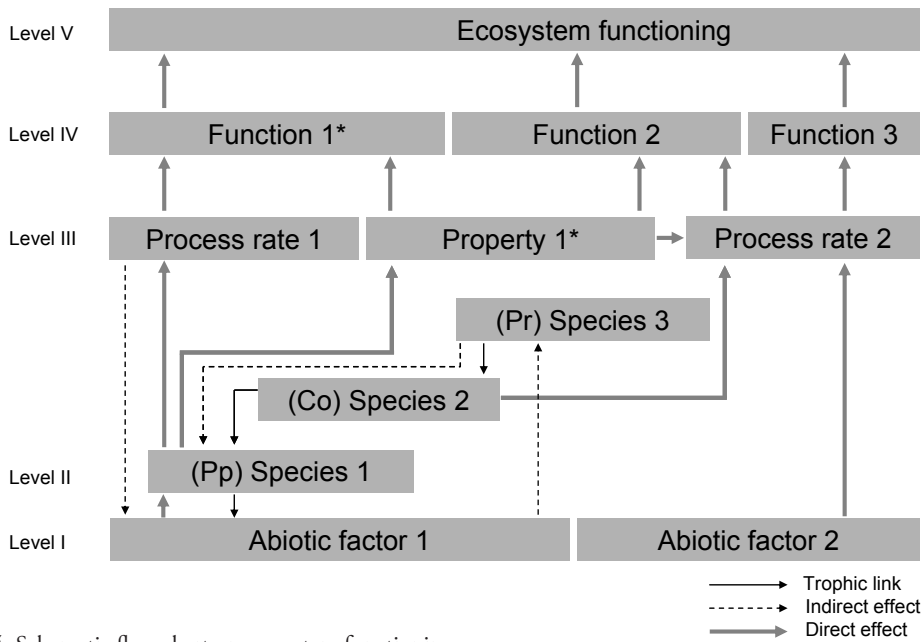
Level V
Ecosystem functioning

Level IV
Function 1*
Function 2
Function 3

Level III
Process rate 1
Property 1*
Process rate 2

(Pr) Species 3
(Co) Species 2

Level II
(Pp) Species 1

Level I
Abiotic factor 1
Abiotic factor 2

Trophic link
Indirect effect
Direct effect

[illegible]